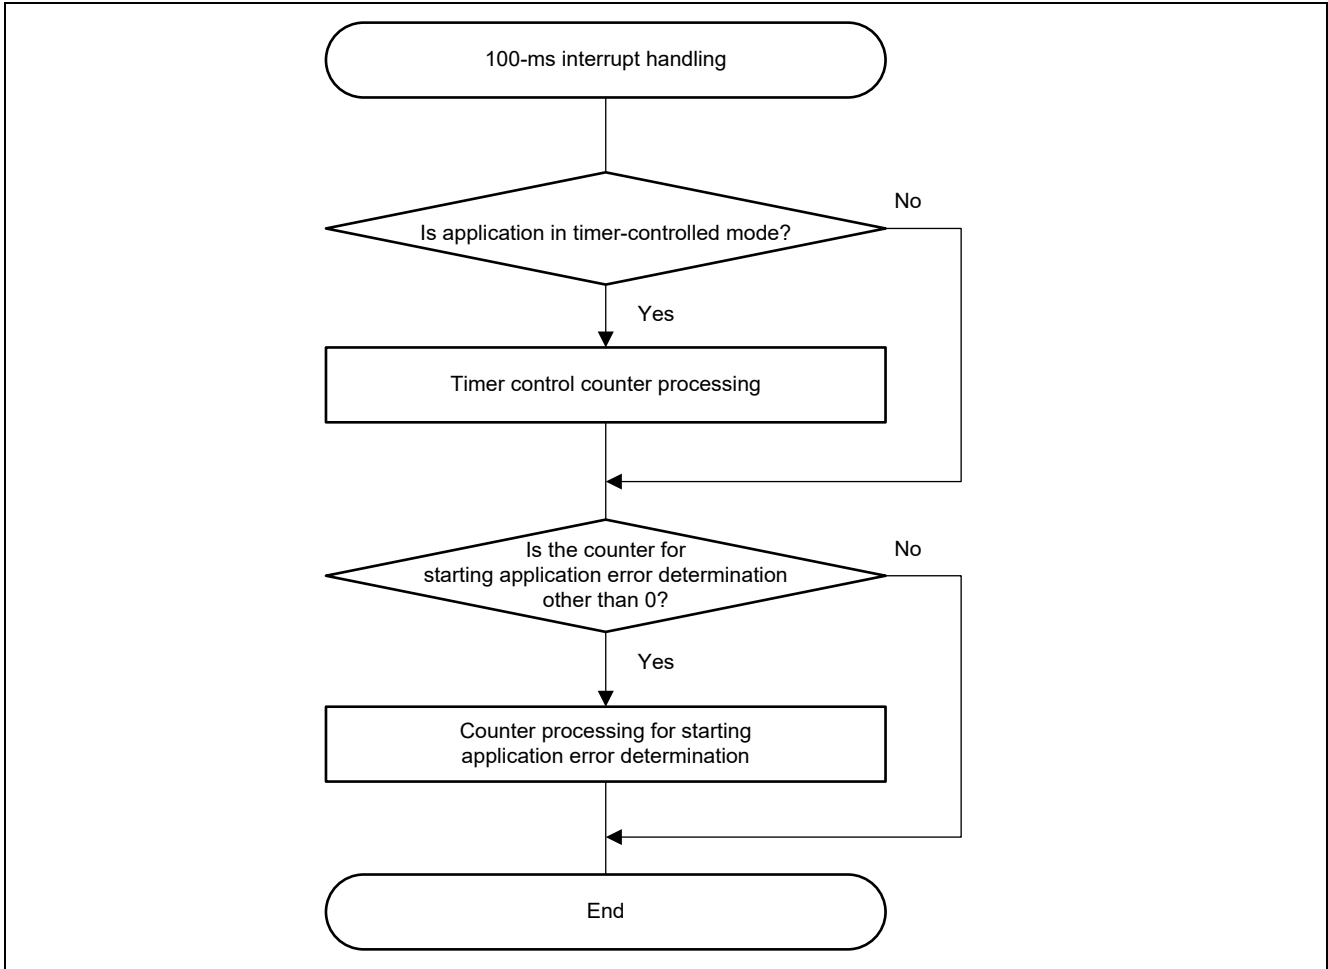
100-ms interrupt handling

Is application in timer-controlled mode?

No

Yes

Timer control counter processing

Is the counter for starting application error determination other than 0?

No

Yes

Counter processing for starting application error determination

End